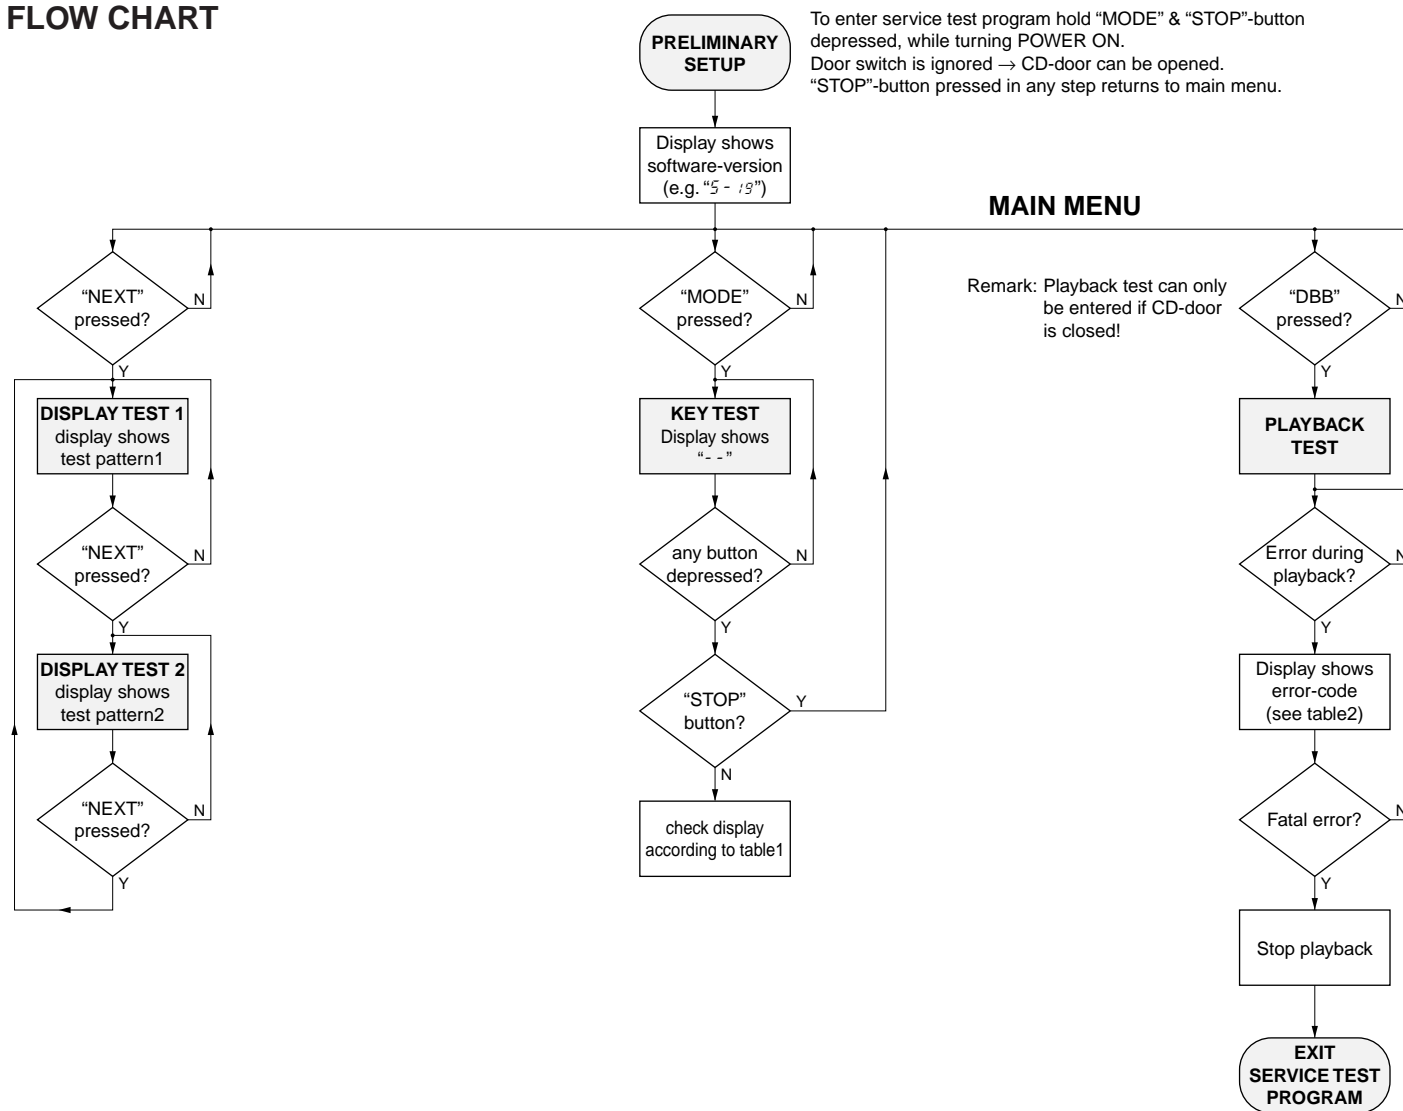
FLOW CHART

PRELIMINARY SETUP

To enter service test program hold "MODE" & "STOP"-button depressed, while turning POWER ON.
Door switch is ignored → CD-door can be opened.
"STOP"-button pressed in any step returns to main menu.

Display shows software-version (e.g. "5 - 19")

MAIN MENU

"NEXT" pressed?
N
Y
DISPLAY TEST 1
display shows test pattern1
"NEXT" pressed?
N
Y
DISPLAY TEST 2
display shows test pattern2
"NEXT" pressed?
N
Y

"MODE" pressed?
N
Y
KEY TEST
Display shows "- -"
any button depressed?
N
Y
"STOP" button?
Y
N
check display according to table1

Remark: Playback test can only be entered if CD-door is closed!

"DBB" pressed?
N
Y
PLAYBACK TEST
Error during playback?
N
Y
Display shows error-code (see table2)
Fatal error?
N
Y
Stop playback
EXIT SERVICE TEST PROGRAM